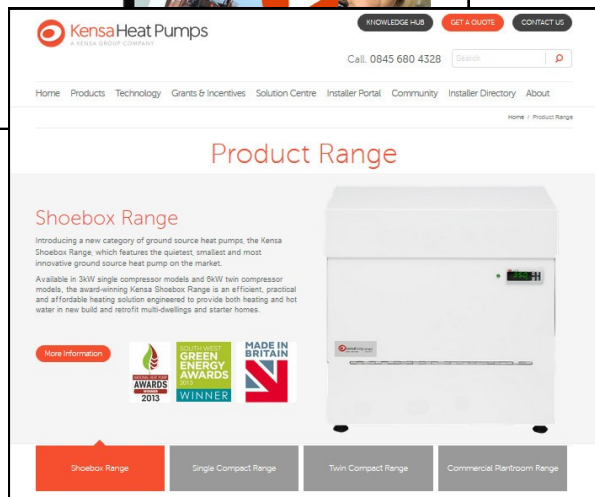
Kensa Heat Pumps
A KENSA GROUP COMPANY

KNOWLEDGE HUB
GET A QUOTE
CONTACT US

Call. 0845 680 4328
Search

Home Products Technology Grants & Incentives Solution Centre Installer Portal Community Installer Directory About

Home / Product Range

Product Range

Shoebox Range

Introducing a new category of ground source heat pumps, the Kensa Shoebox Range, which features the quietest, smallest and most innovative ground source heat pump on the market.

Available in 3kW single compressor models and 6kW twin compressor models, the award-winning Kensa Shoebox Range is an efficient, practical and affordable heating solution engineered to provide both heating and hot water in new build and retrofit multi-dwellings and starter homes.

More Information

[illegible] AWARDS 2013

SOUTH WEST GREEN ENERGY AWARDS 2013 WINNER

MADE IN BRITAIN

Shoebox Range
Single Compact Range
Twin Compact Range
Commercial Plantroom Range